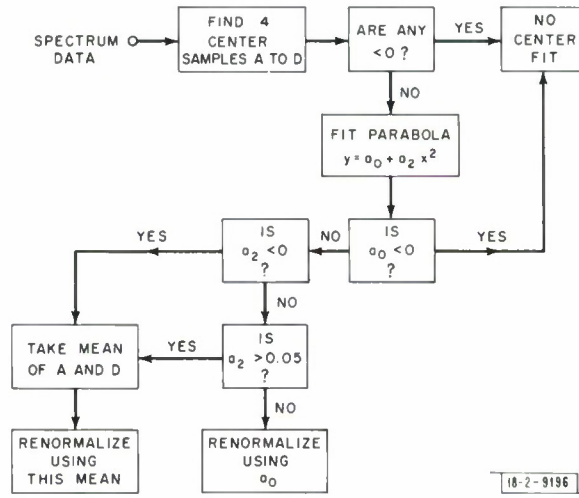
SPECTRUM DATA

FIND 4 CENTER SAMPLES A TO D

ARE ANY $<0$ ?

YES

NO CENTER FIT

NO

FIT PARABOLA $y = a_0 + a_2 x^2$

YES

IS $a_2 < 0$ ?

NO

IS $a_0 < 0$ ?

YES

NO

TAKE MEAN OF A AND D

YES

IS $a_2 > 0.05$ ?

NO

RENORMALIZE USING THIS MEAN

RENORMALIZE USING $a_0$

18-2-9196